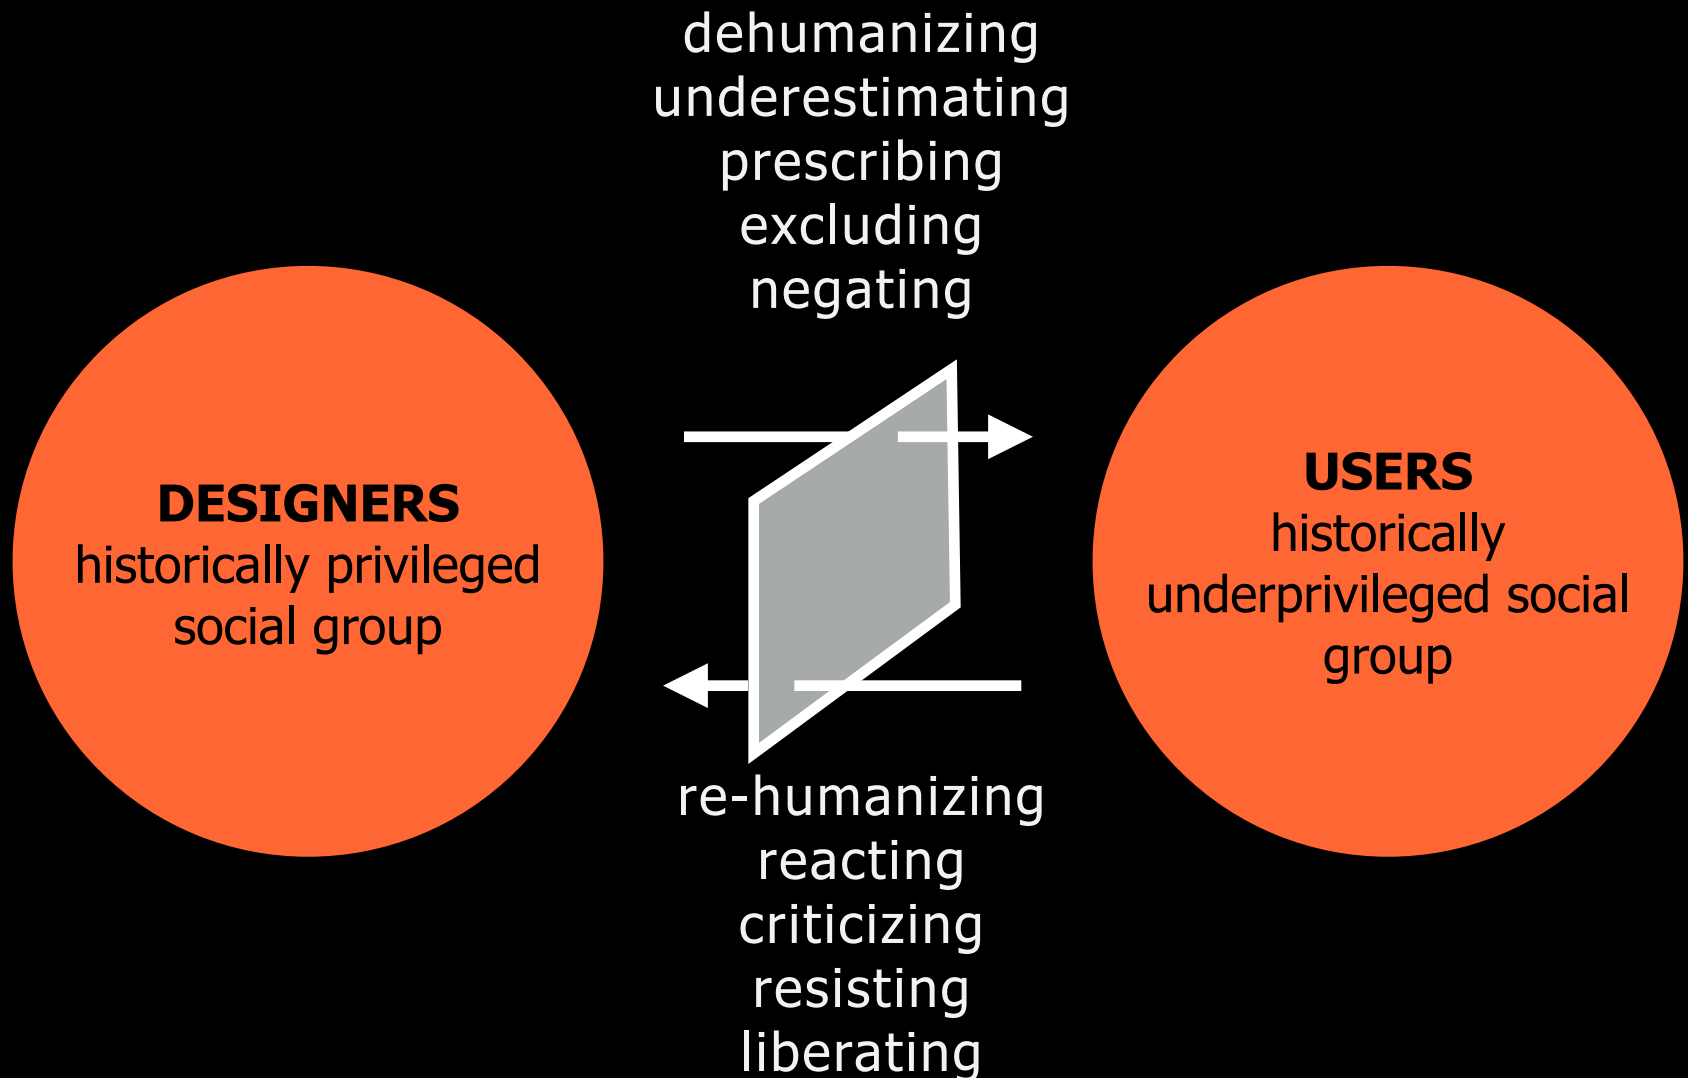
dehumanizing
underestimating
prescribing
excluding
negating

DESIGNERS
historically privileged social group

USERS
historically underprivileged social group

re-humanizing
reacting
criticizing
resisting
liberating